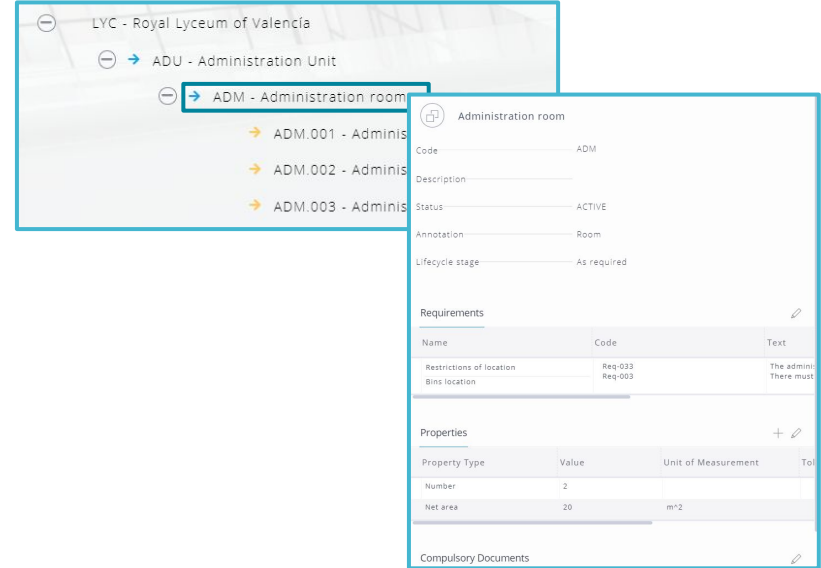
LYC - Royal Lyceum of València

ADU - Administration Unit

ADM - Administration room

ADM.001 - Adminis

ADM.002 - Adminis

ADM.003 - Adminis

Administration room

Code ADM

Description

Status ACTIVE

Annotation Room

Lifecycle stage As required

Requirements

| Name | Code | Text |
|---|---|---|
| Restrictions of location | Req-033 | The adminis |
| Bins location | Req-003 | There must |

Properties

| Property Type | Value | Unit of Measurement | Tol |
|---|---|---|---|
| Number | 2 | | |
| Net area | 20 | m^2 | |

Compulsory Documents